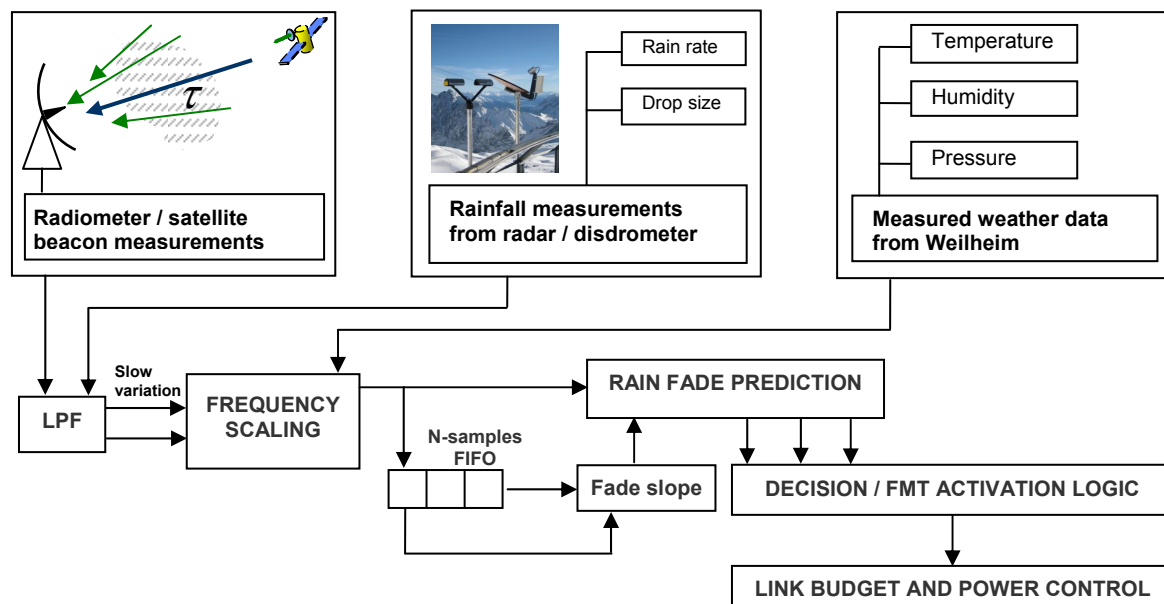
$\tau$

Radiometer / satellite beacon measurements

Rain rate

Drop size

Rainfall measurements from radar / disdrometer

Temperature

Humidity

Pressure

Measured weather data from Weilheim

Slow variation

LPF

FREQUENCY SCALING

RAIN FADE PREDICTION

N-samples FIFO

Fade slope

DECISION / FMT ACTIVATION LOGIC

LINK BUDGET AND POWER CONTROL